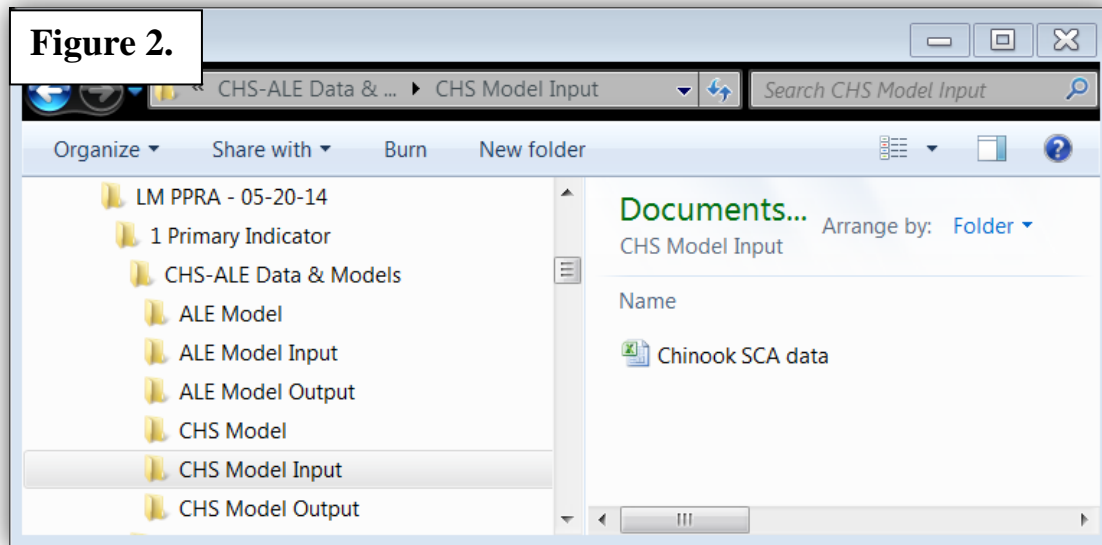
Figure 2.

« CHS-ALE Data & ... ▸ CHS Model Input

Search CHS Model Input

Organize ▾ Share with ▾ Burn New folder

LM PPRA - 05-20-14
1 Primary Indicator
CHS-ALE Data & Models
ALE Model
ALE Model Input
ALE Model Output
CHS Model
CHS Model Input
CHS Model Output

Documents...
CHS Model Input

Arrange by: Folder ▾

Name

Chinook SCA data